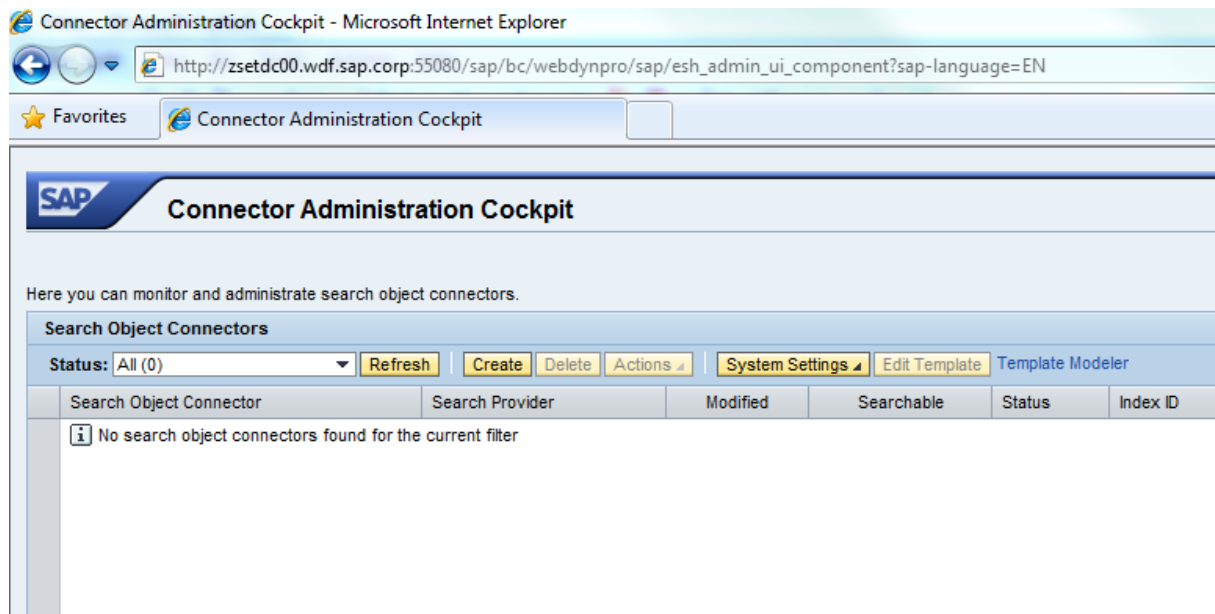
Connector Administration Cockpit - Microsoft Internet Explorer

http://zsetdc00.wdf.sap.corp:55080/sap/bc/webdynpro/sap/esh_admin_ui_component?sap-language=EN

Favorites

Connector Administration Cockpit

SAP

Connector Administration Cockpit

Here you can monitor and administrate search object connectors.

Search Object Connectors

Status: All (0) Refresh Create Delete Actions System Settings Edit Template Template Modeler

| | Search Object Connector | Search Provider | Modified | Searchable | Status | Index ID |
|---|---|---|---|---|---|---|
| | No search object connectors found for the current filter | | | | | |